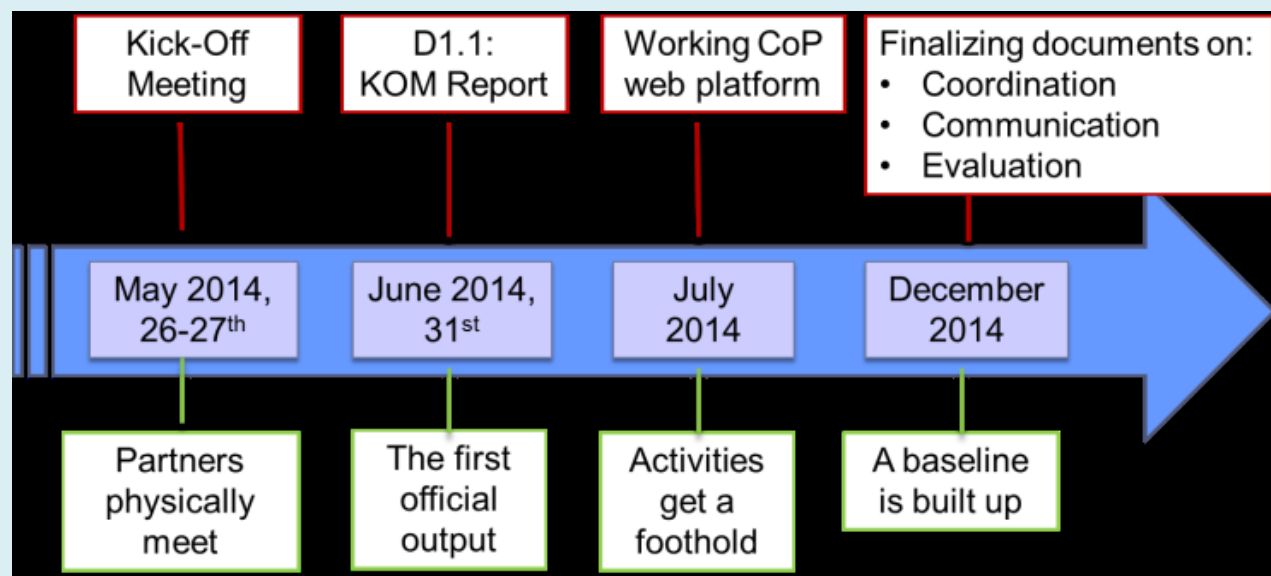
Kick-Off Meeting

D1.1: KOM Report

Working CoP web platform

Finalizing documents on:
- Coordination
- Communication
- Evaluation

May 2014, 26-27$^{th}$

June 2014, 31$^{st}$

July 2014

December 2014

Partners physically meet

The first official output

Activities get a foothold

A baseline is built up